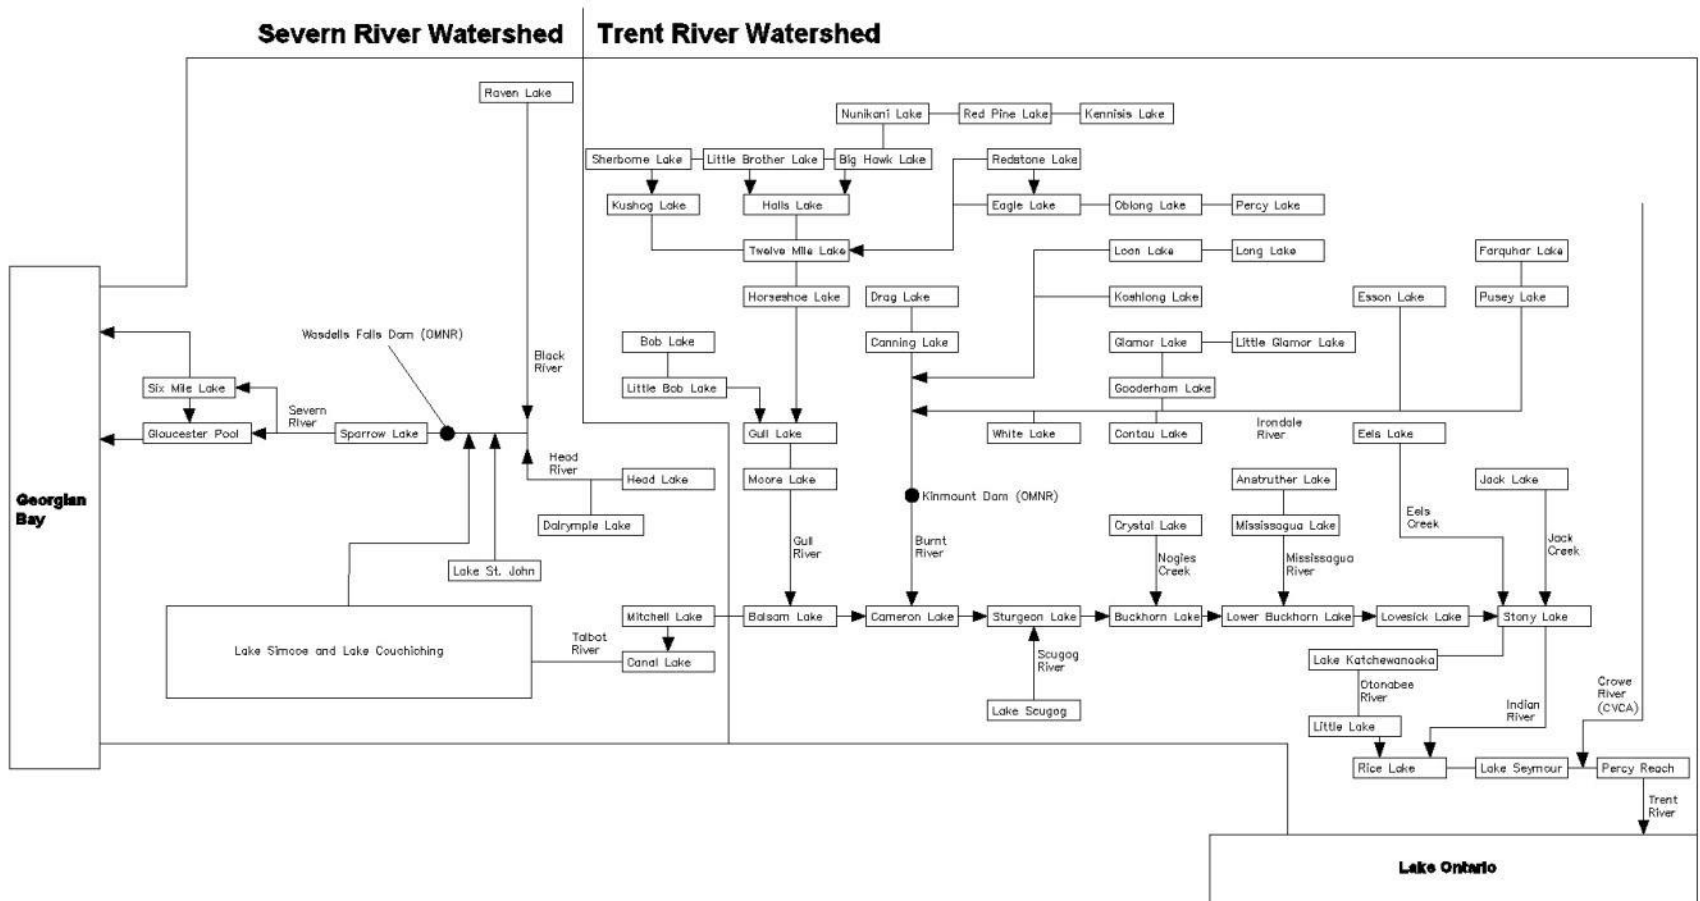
Severn River Watershed

Trent River Watershed

Raven Lake

Nunikani Lake

Red Pine Lake

Kennisis Lake

Sherborne Lake

Little Brother Lake

Big Hawk Lake

Redstone Lake

Kushog Lake

Halls Lake

Eagle Lake

Oblong Lake

Percy Lake

Twelve Mile Lake

Loon Lake

Long Lake

Farquhar Lake

Horseshoe Lake

Drag Lake

Koshlong Lake

Esson Lake

Pusey Lake

Wasdells Falls Dam (OMNR)

Black River

Bob Lake

Canning Lake

Glamor Lake

Little Glamor Lake

Six Mile Lake

Little Bob Lake

Gooderham Lake

Severn River

Irondale River

Gloucester Pool

Sparrow Lake

Gull Lake

White Lake

Contau Lake

Eels Lake

Head River

Head Lake

Moore Lake

Kinmount Dam (OMNR)

Anstruther Lake

Jack Lake

Georgian Bay

Dalrymple Lake

Crystal Lake

Mississagua Lake

Eels Creek

Gull River

Burnt River

Nogies Creek

Mississagua River

Jack Creek

Lake St. John

Mitchell Lake

Balsam Lake

Cameron Lake

Sturgeon Lake

Buckhorn Lake

Lower Buckhorn Lake

Lovesick Lake

Stony Lake

Talbot River

Lake Simcoe and Lake Couchiching

Canal Lake

Scugog River

Lake Katchewanooka

Otonabee River

Crowe River (CVCA)

Indian River

Lake Scugog

Little Lake

Rice Lake

Lake Seymour

Percy Reach

Trent River

Lake Ontario